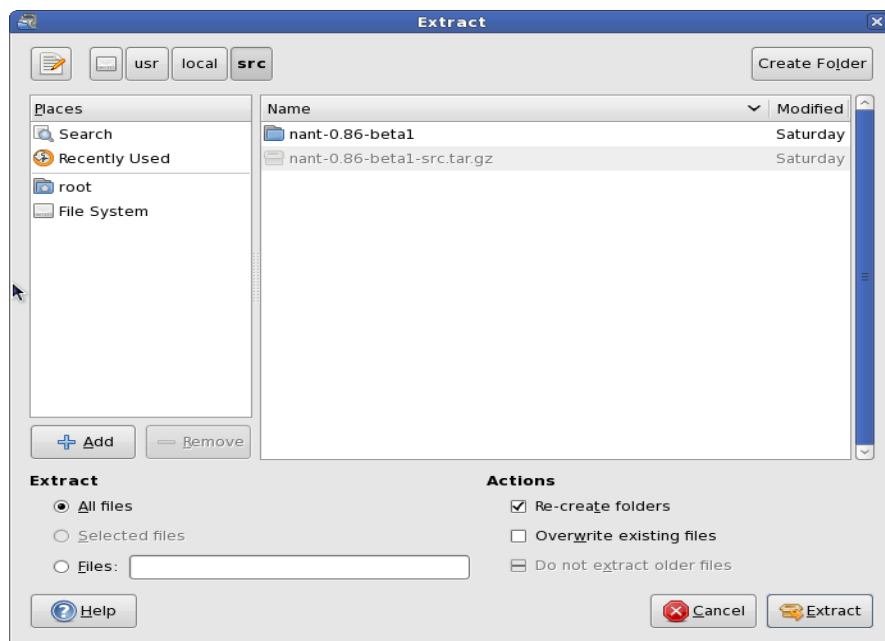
Extract

usr | local | src

Create Folder

| Places |
|---|
| Search |
| Recently Used |
| root |
| File System |

| Name | Modified |
|---|---|
| nant-0.86-beta1 | Saturday |
| nant-0.86-beta1-src.tar.gz | Saturday |

Add Remove

Extract
All files
Selected files
Files:

Actions
Re-create folders
Overwrite existing files
Do not extract older files

Help

Cancel Extract